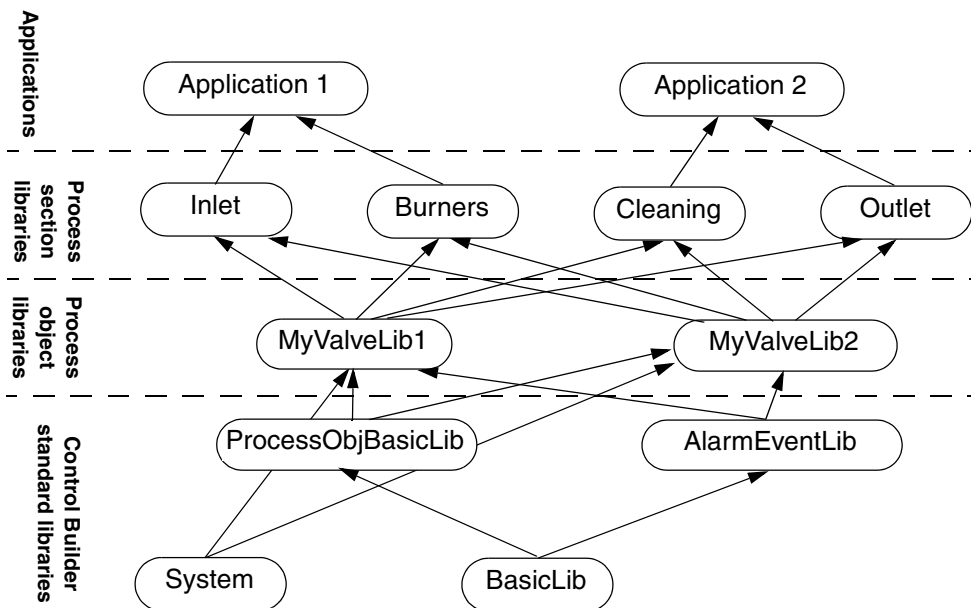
Applications

Application 1

Application 2

Process section libraries

Inlet

Burners

Cleaning

Outlet

Process object libraries

MyValveLib1

MyValveLib2

Control Builder standard libraries

ProcessObjBasicLib

AlarmEventLib

System

BasicLib